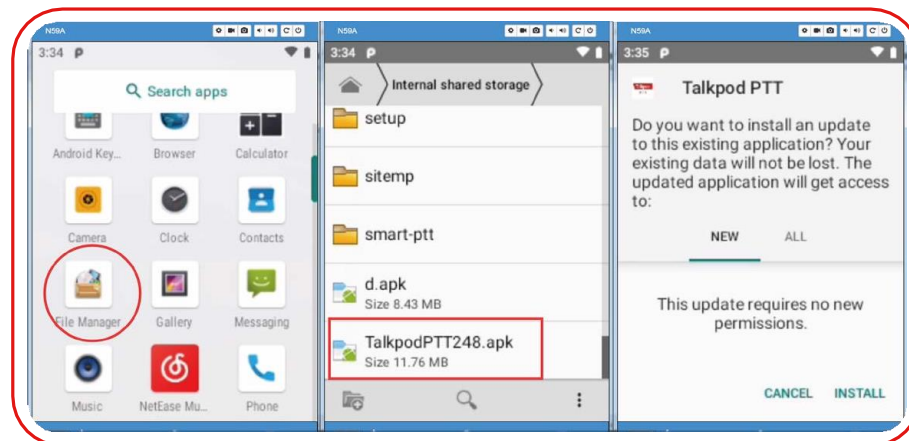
N59A

3:34

Search apps

Android Key...

Browser

Calculator

Camera

Clock

Contacts

File Manager

Gallery

Messaging

Music

NetEase Mu...

Phone

N59A

3:34

Internal shared storage

setup

sitemp

smart-ptt

d.apk

Size 8.43 MB

TalkpodPTT248.apk

Size 11.76 MB

N59A

3:35

Talkpod PTT

Do you want to install an update to this existing application? Your existing data will not be lost. The updated application will get access to:

NEW

ALL

This update requires no new permissions.

CANCEL

INSTALL